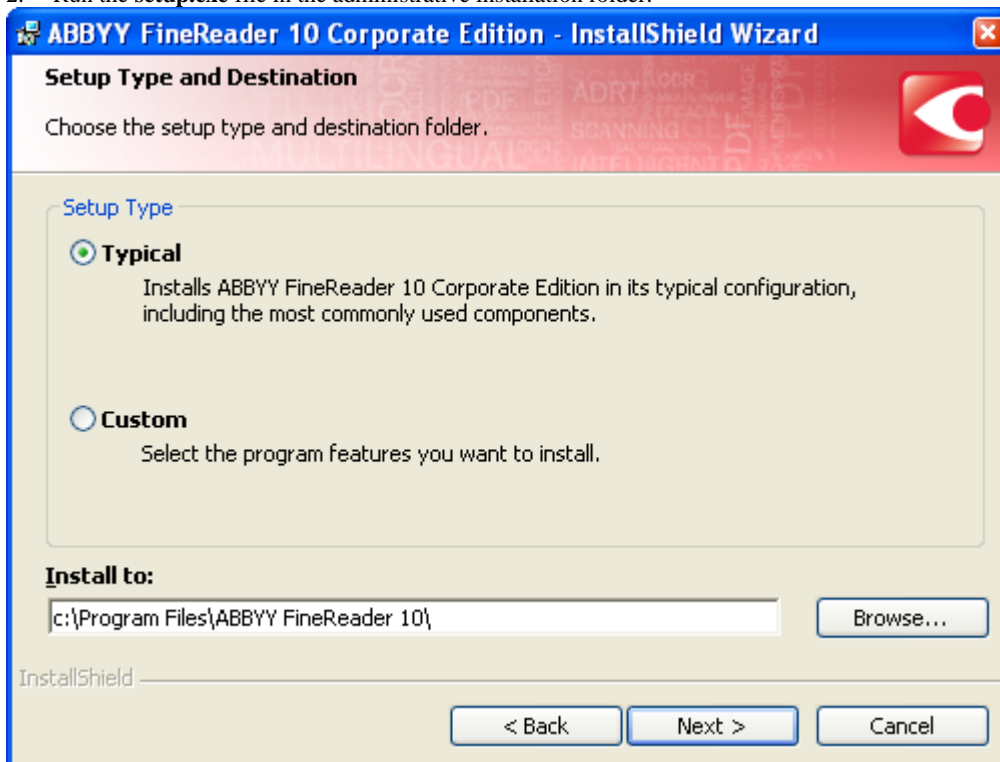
2. Run the setup.exe file in the administrative installation folder.

ABBYY FineReader 10 Corporate Edition - InstallShield Wizard

Setup Type and Destination

Choose the setup type and destination folder.

Setup Type

Typical
Installs ABBYY FineReader 10 Corporate Edition in its typical configuration, including the most commonly used components.

Custom
Select the program features you want to install.

Install to:
c:\Program Files\ABBYY FineReader 10\
Browse...

InstallShield

< Back
Next >
Cancel